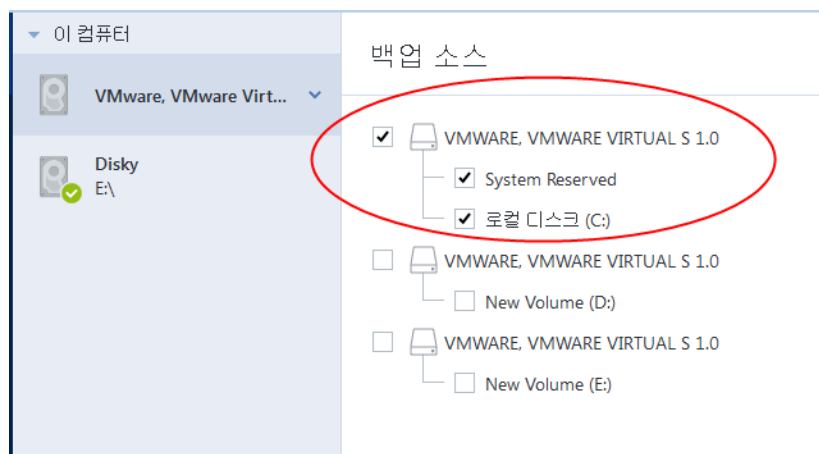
이 컴퓨터

VMware, VMware Virt...

Disky
E:\

백업 소스

VMWARE, VMWARE VIRTUAL S 1.0
System Reserved
로컬 디스크 (C:)

VMWARE, VMWARE VIRTUAL S 1.0
New Volume (D:)

VMWARE, VMWARE VIRTUAL S 1.0
New Volume (E:)